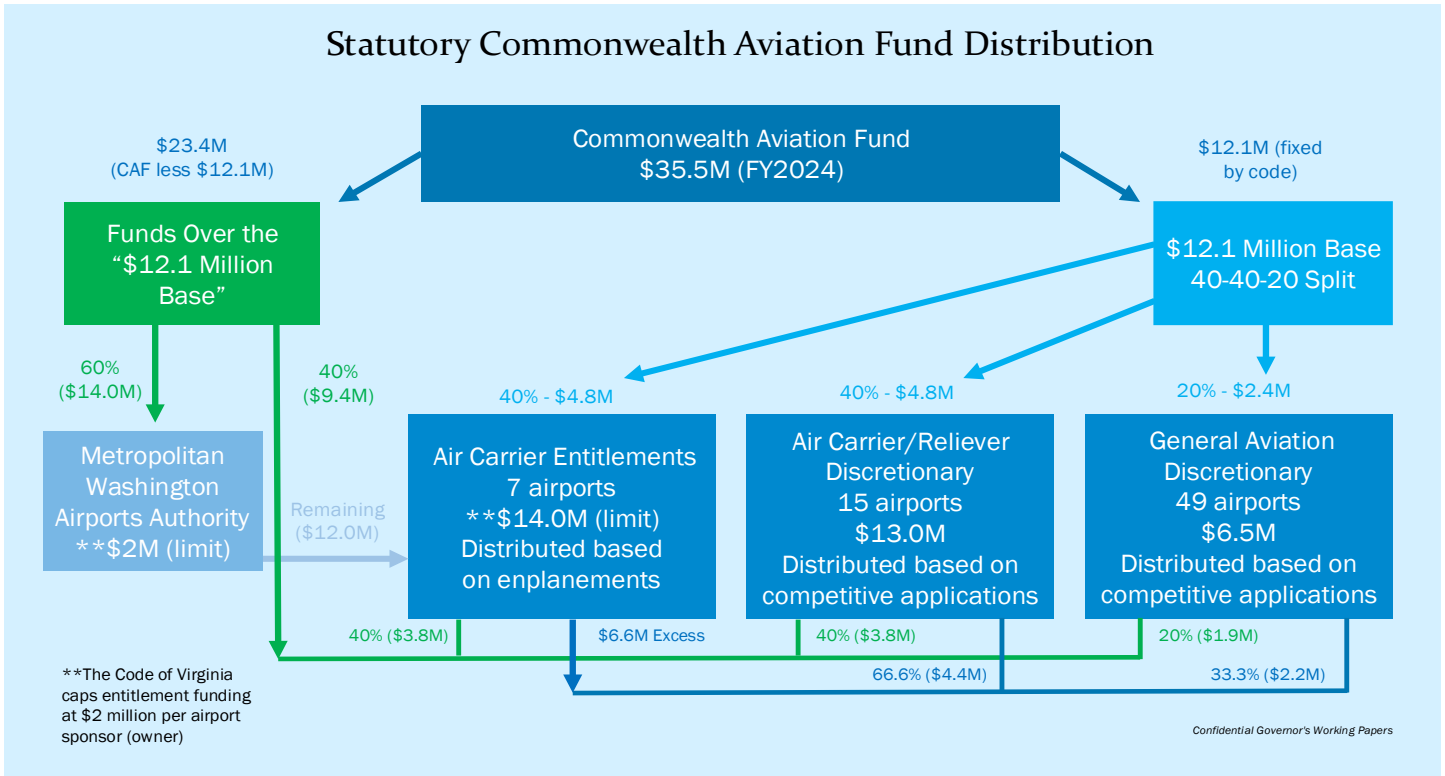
Statutory Commonwealth Aviation Fund Distribution

Commonwealth Aviation Fund
$35.5M (FY2024)

$23.4M
(CAF less $12.1M)

$12.1M (fixed by code)

Funds Over the "$12.1 Million Base"

$12.1 Million Base
40-40-20 Split

60%
($14.0M)

40%
($9.4M)

40% - $4.8M

40% - $4.8M

20% - $2.4M

Metropolitan Washington Airports Authority
**$2M (limit)

Remaining
($12.0M)

Air Carrier Entitlements
7 airports
**$14.0M (limit)
Distributed based on enplanements

Air Carrier/Reliever Discretionary
15 airports
$13.0M
Distributed based on competitive applications

General Aviation Discretionary
49 airports
$6.5M
Distributed based on competitive applications

40% ($3.8M)

$6.6M Excess

40% ($3.8M)

20% ($1.9M)

66.6% ($4.4M)

33.3% ($2.2M)

**The Code of Virginia caps entitlement funding at $2 million per airport sponsor (owner)

Confidential Governor's Working Papers